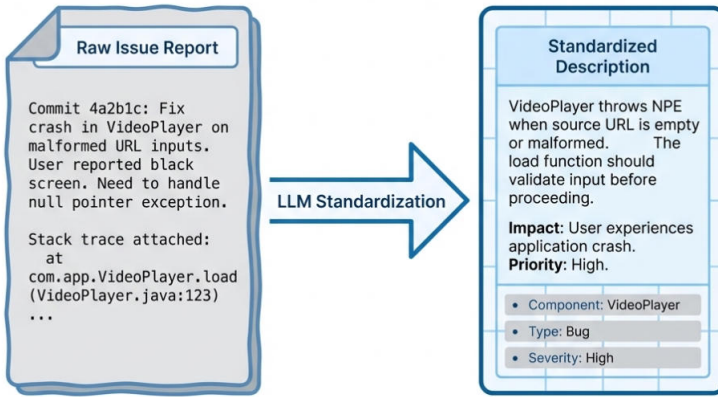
Raw Issue Report

Commit 4a2b1c: Fix crash in VideoPlayer on malformed URL inputs. User reported black screen. Need to handle null pointer exception.

Stack trace attached:
at
com.app.VideoPlayer.load
(VideoPlayer.java:123)
...

LLM Standardization

Standardized Description

VideoPlayer throws NPE when source URL is empty or malformed. The load function should validate input before proceeding.

Impact: User experiences application crash.
Priority: High.

• Component: VideoPlayer
• Type: Bug
• Severity: High